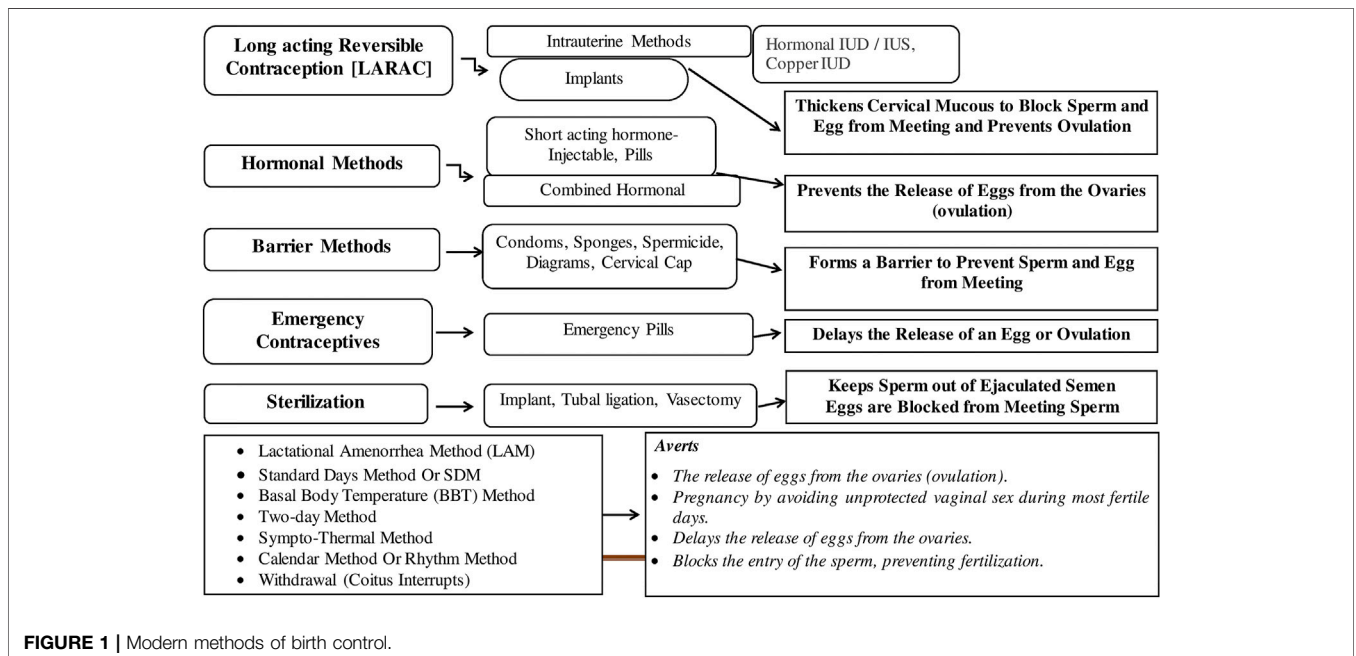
Long acting Reversible Contraception [LARAC]

Intrauterine Methods

Hormonal IUD / IUS, Copper IUD

Implants

Thickens Cervical Mucous to Block Sperm and Egg from Meeting and Prevents Ovulation

Hormonal Methods

Short acting hormone-Injectable, Pills

Combined Hormonal

Prevents the Release of Eggs from the Ovaries (ovulation)

Barrier Methods

Condoms, Sponges, Spermicide, Diagrams, Cervical Cap

Forms a Barrier to Prevent Sperm and Egg from Meeting

Emergency Contraceptives

Emergency Pills

Delays the Release of an Egg or Ovulation

Sterilization

Implant, Tubal ligation, Vasectomy

Keeps Sperm out of Ejaculated Semen Eggs are Blocked from Meeting Sperm

- Lactational Amenorrhea Method (LAM)
- Standard Days Method Or SDM
- Basal Body Temperature (BBT) Method
- Two-day Method
- Sympto-Thermal Method
- Calendar Method Or Rhythm Method
- Withdrawal (Coitus Interrupts)

*Averts*

- *The release of eggs from the ovaries (ovulation).*
- *Pregnancy by avoiding unprotected vaginal sex during most fertile days.*
- *Delays the release of eggs from the ovaries.*
- *Blocks the entry of the sperm, preventing fertilization.*

**FIGURE 1 |** Modern methods of birth control.